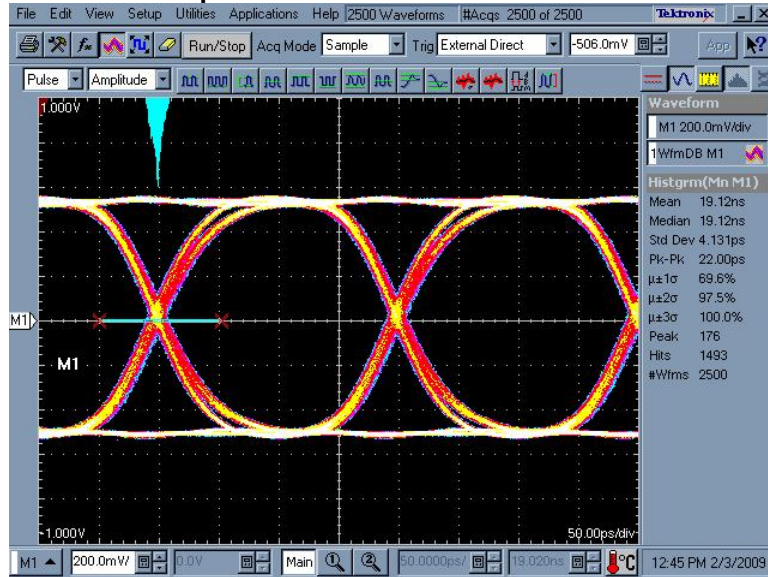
File Edit View Setup Utilities Applications Help 2500 Waveforms #Acqs 2500 of 2500 Tektronix

Run/Stop Acq Mode Sample Trig External Direct -506.0mV App

Pulse Amplitude

1.000V

M1

M1

-1.000V

50.00ps/div

Waveform
M1 200.0mV/div
1 WfmDB M1

Histgrm(Mn M1)
Mean 19.12ns
Median 19.12ns
Std Dev 4.131ps
Pk-Pk 22.00ps
μ±1σ 69.6%
μ±2σ 97.5%
μ±3σ 100.0%
Peak 176
Hits 1493
#Wfms 2500

M1 200.0mV/ 0.0V Main 50.0000ps/ 19.020ns °C 12:45 PM 2/3/2009